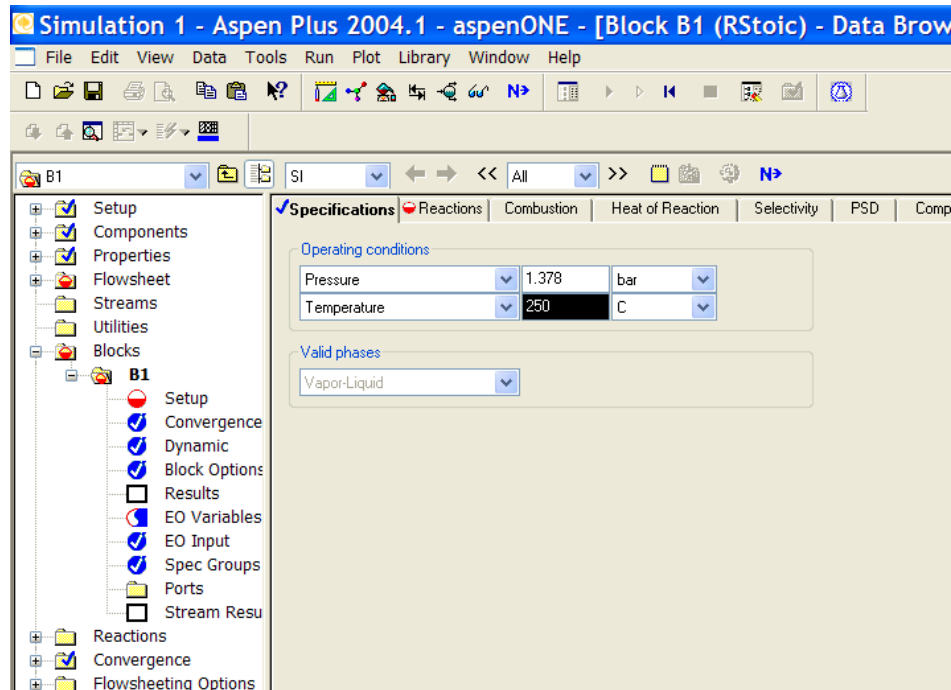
Simulation 1 - Aspen Plus 2004.1 - aspenONE - [Block B1 (RStoic) - Data Brow

File Edit View Data Tools Run Plot Library Window Help

N>

B1

SI

<< All >>

N>

Setup
Components
Properties
Flowsheet
Streams
Utilities
Blocks
B1
Setup
Convergence
Dynamic
Block Options
Results
EO Variables
EO Input
Spec Groups
Ports
Stream Resu
Reactions
Convergence
Flowsheeting Options

Specifications | Reactions | Combustion | Heat of Reaction | Selectivity | PSD | Comp

Operating conditions

| Pressure | 1.378 | bar |
|---|---|---|
| Temperature | 250 | C |

Valid phases

Vapor-Liquid